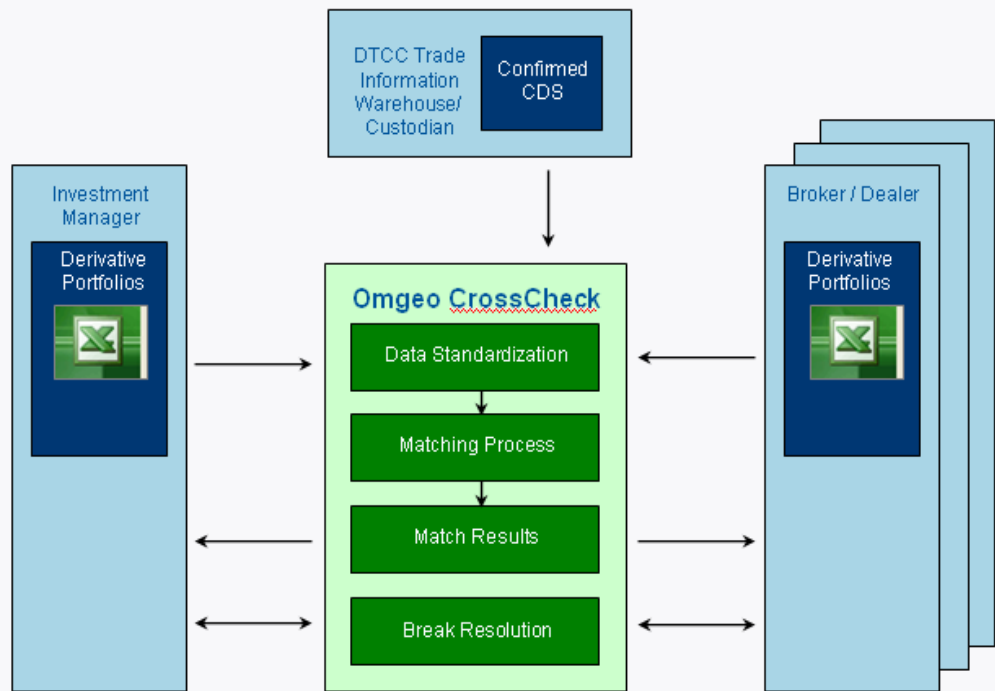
DTCC Trade Information Warehouse/ Custodian

Confirmed CDS

Investment Manager

Derivative Portfolios

Omgeo CrossCheck

Data Standardization

Matching Process

Match Results

Break Resolution

Broker / Dealer

Derivative Portfolios